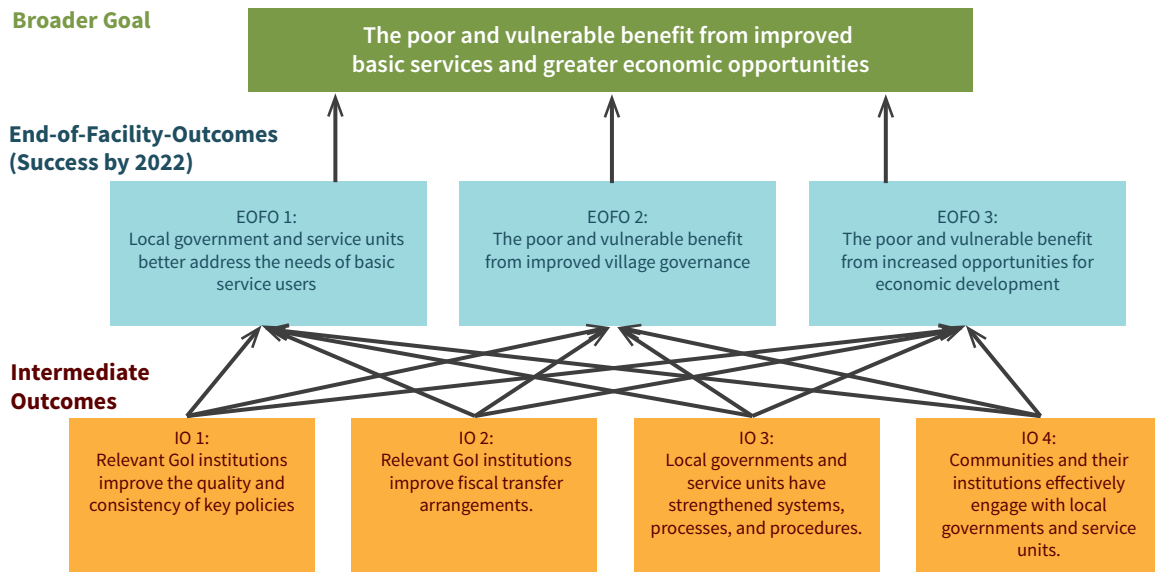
Broader Goal

The poor and vulnerable benefit from improved basic services and greater economic opportunities

End-of-Facility-Outcomes (Success by 2022)

EOFO 1:
Local government and service units better address the needs of basic service users

EOFO 2:
The poor and vulnerable benefit from improved village governance

EOFO 3:
The poor and vulnerable benefit from increased opportunities for economic development

Intermediate Outcomes

IO 1:
Relevant GoI institutions improve the quality and consistency of key policies

IO 2:
Relevant GoI institutions improve fiscal transfer arrangements.

IO 3:
Local governments and service units have strengthened systems, processes, and procedures.

IO 4:
Communities and their institutions effectively engage with local governments and service units.